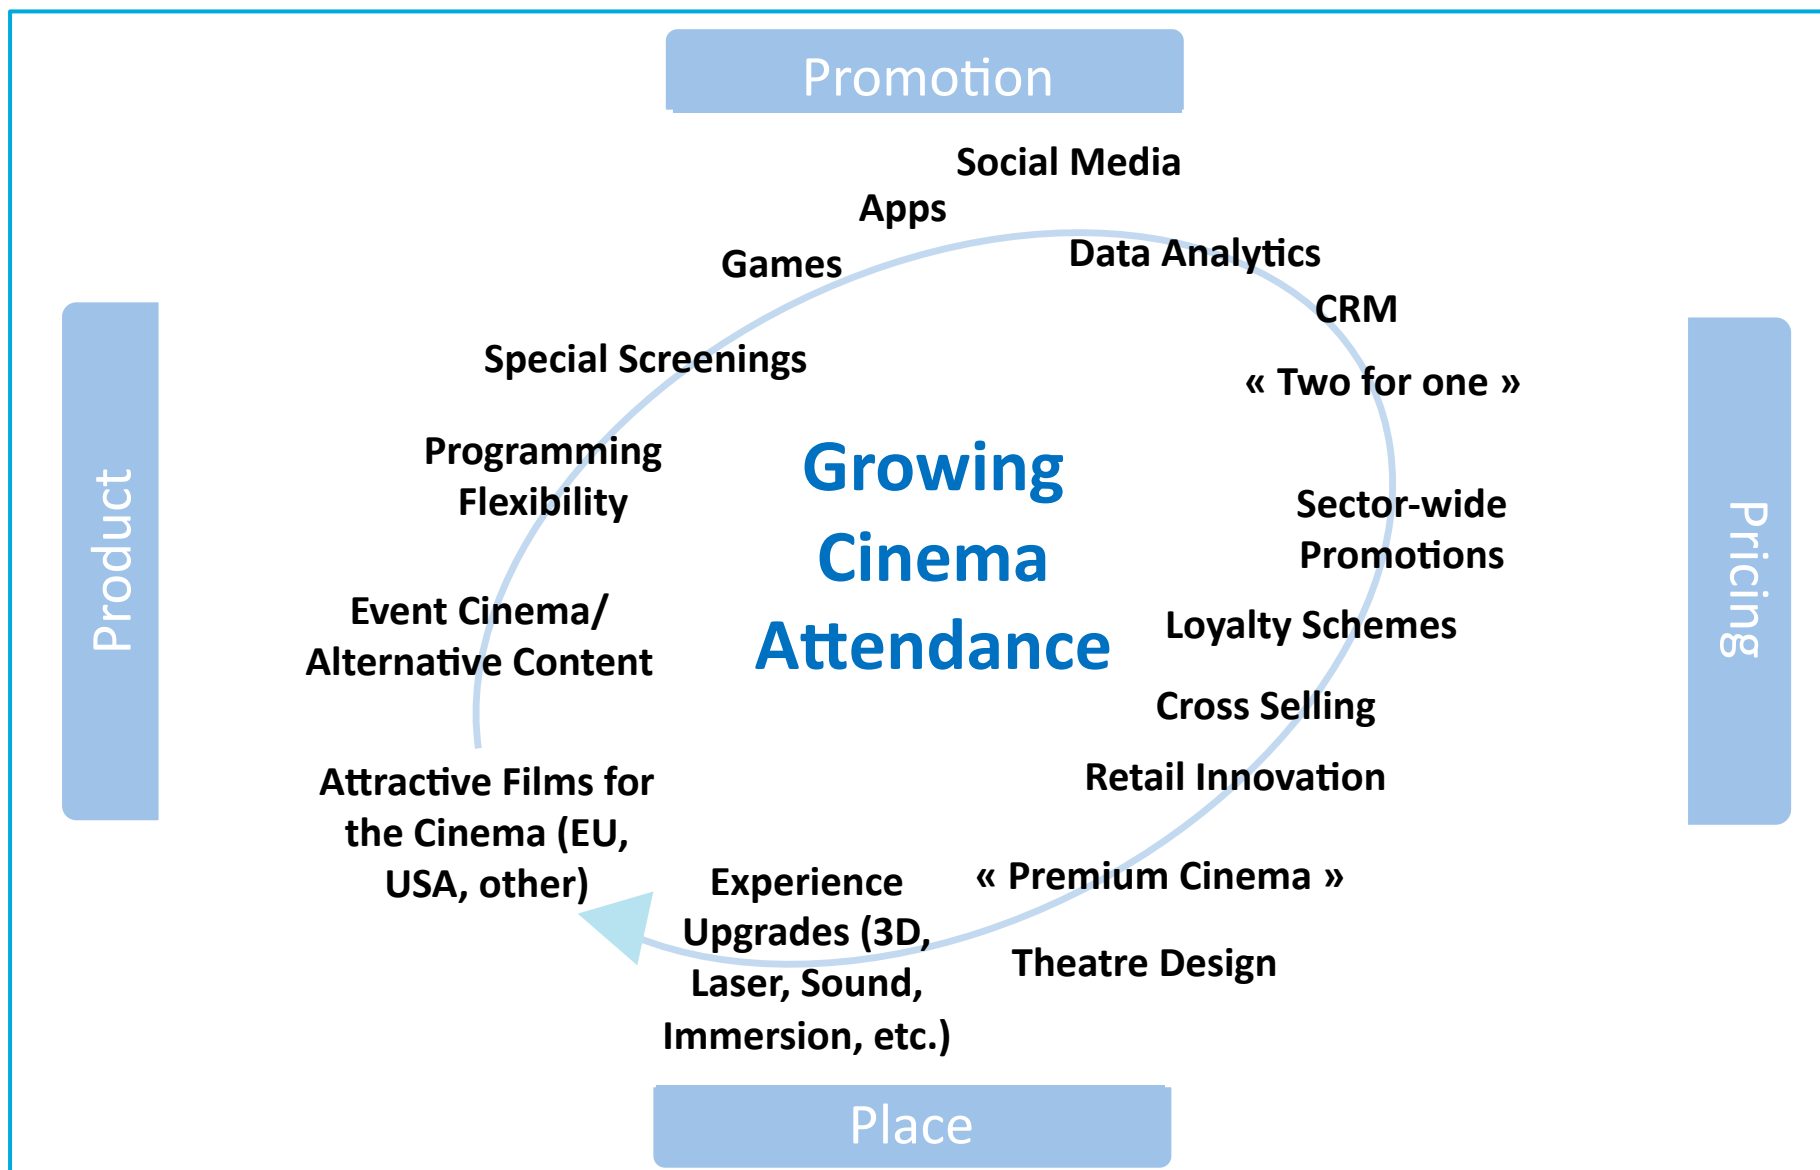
Promotion

Social Media

Apps

Games

Data Analytics

CRM

Special Screenings

« Two for one »

Product

Programming Flexibility

Growing Cinema Attendance

Sector-wide Promotions

Pricing

Event Cinema/ Alternative Content

Loyalty Schemes

Cross Selling

Retail Innovation

Attractive Films for the Cinema (EU, USA, other)

Experience Upgrades (3D, Laser, Sound, Immersion, etc.)

« Premium Cinema »

Theatre Design

Place